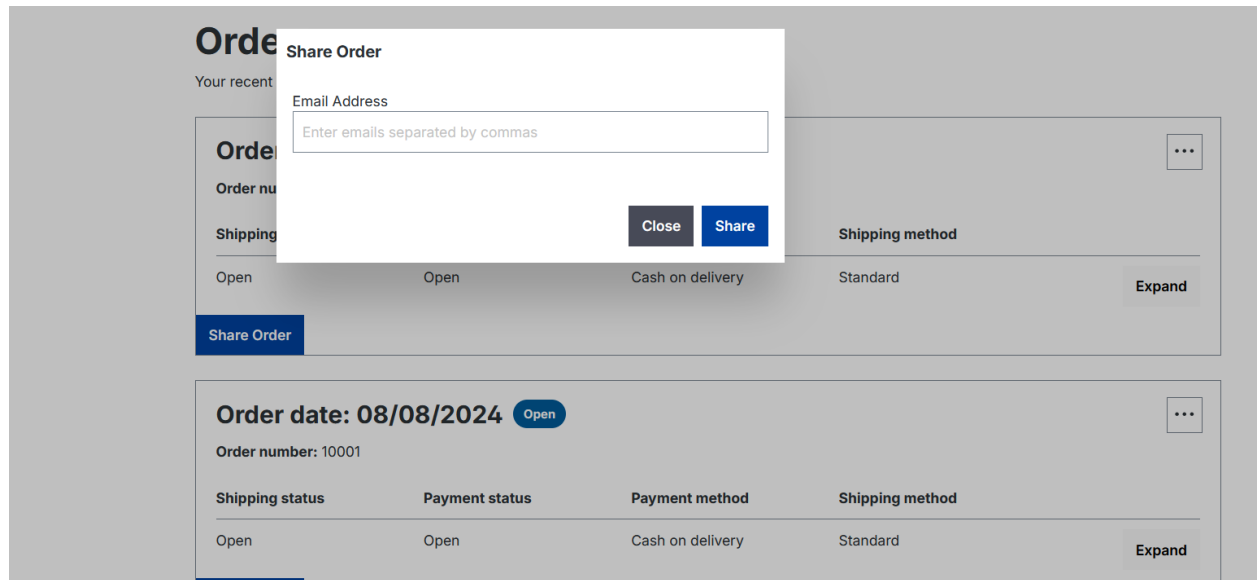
Orde

Your recent

Share Order

Email Address

Enter emails separated by commas

Close Share

Orde

...

Order nu

Shipping

Shipping method

Open

Open

Cash on delivery

Standard

Expand

Share Order

Order date: 08/08/2024 Open

...

Order number: 10001

| Shipping status | Payment status | Payment method | Shipping method |
|---|---|---|---|
| Open | Open | Cash on delivery | Standard |

Expand